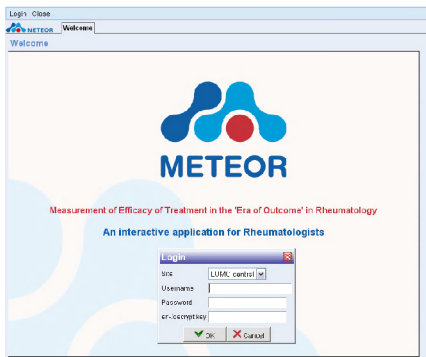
Login Close

METEOR Welcome

Welcome

METEOR

Measurement of Efficacy of Treatment in the 'Era of Outcome' in Rheumatology

An interactive application for Rheumatologists

Login

Site LUMC control

Username

Password

en-/decrypt key

OK Cancel